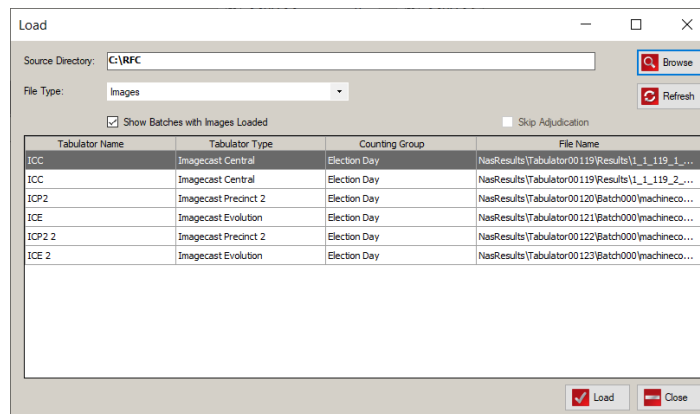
Load

Source Directory: C:\RFC

Browse

File Type: Images

Refresh

Show Batches with Images Loaded

Skip Adjudication

| Tabulator Name | Tabulator Type | Counting Group | File Name |
|---|---|---|---|
| ICC | Imagecast Central | Election Day | NasResults\Tabulator00119\Results\1_1_119_1_... |
| ICC | Imagecast Central | Election Day | NasResults\Tabulator00119\Results\1_1_119_2_... |
| ICP2 | Imagecast Precinct 2 | Election Day | NasResults\Tabulator00120\Batch000\machineco... |
| ICE | Imagecast Evolution | Election Day | NasResults\Tabulator00121\Batch000\machineco... |
| ICP2 2 | Imagecast Precinct 2 | Election Day | NasResults\Tabulator00122\Batch000\machineco... |
| ICE 2 | Imagecast Evolution | Election Day | NasResults\Tabulator00123\Batch000\machineco... |

Load

Close